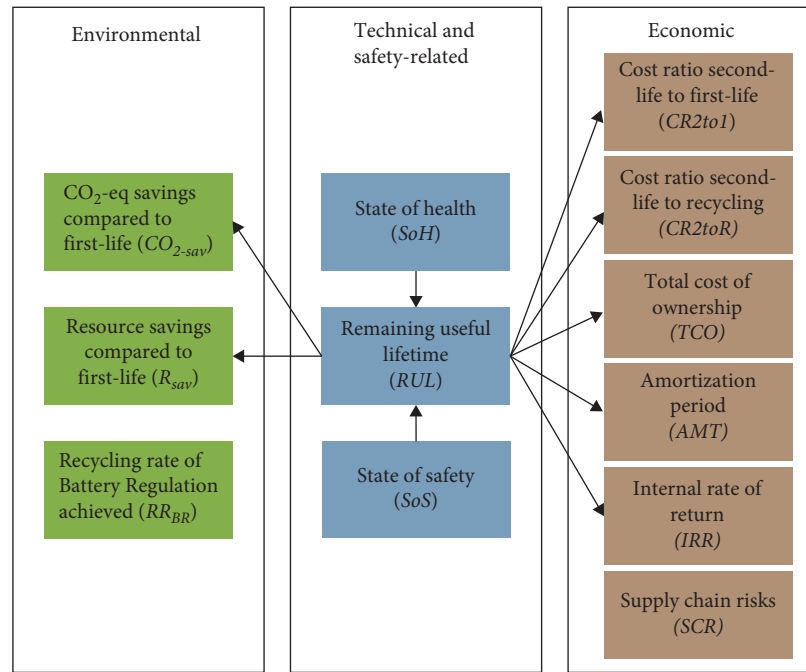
Environmental

$CO_2$-eq savings compared to first-life ($CO_{2\text{-}sav}$)

Resource savings compared to first-life ($R_{sav}$)

Recycling rate of Battery Regulation achieved ($RR_{BR}$)

Technical and safety-related

State of health (*SoH*)

Remaining useful lifetime (*RUL*)

State of safety (*SoS*)

Economic

Cost ratio second-life to first-life (*CR2to1*)

Cost ratio second-life to recycling (*CR2toR*)

Total cost of ownership (*TCO*)

Amortization period (*AMT*)

Internal rate of return (*IRR*)

Supply chain risks (*SCR*)